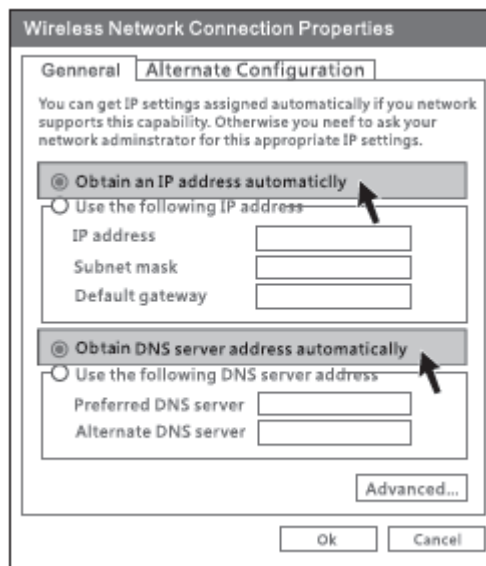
Wireless Network Connection Properties

Genneral | Alternate Configuration

You can get IP settings assigned automatically if you network supports this capability. Otherwise you neef to ask your network adminstrator for this appropriate IP settings.

Obtain an IP address automaticlly

Use the following IP address

IP address

Subnet mask

Default gateway

Obtain DNS server address automatically

Use the following DNS server address

Preferred DNS server

Alternate DNS server

Advanced...

Ok

Cancel